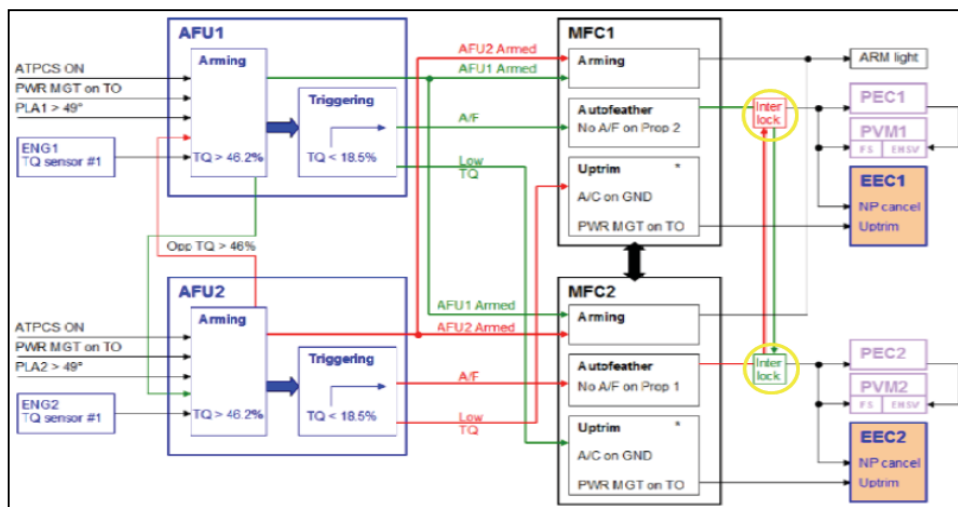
AFU1

ATPCS ON
PWR MGT on TO
PLA1 > 49°

Arming

Triggering

ENG1
TQ sensor #1

TQ > 46.2%

TQ < 18.5%

AFU2 Armed
AFU1 Armed

A/F

Low
TQ

MFC1

Arming

ARM light

Autofeather
No A/F on Prop 2

Inter
lock

PEC1

PVM1
FS EHSV

Uptrim *
A/C on GND

EEC1
NP cancel
Uptrim

PWR MGT on TO

Opp TQ > 46%

AFU2

ATPCS ON
PWR MGT on TO
PLA2 > 49°

Arming

AFU1 Armed
AFU2 Armed

MFC2

Arming

Triggering

ENG2
TQ sensor #1

TQ > 46.2%

TQ < 18.5%

A/F

Low
TQ

Autofeather
No A/F on Prop 1

Inter
lock

PEC2

PVM2
FS EHSV

Uptrim *
A/C on GND

EEC2
NP cancel
Uptrim

PWR MGT on TO